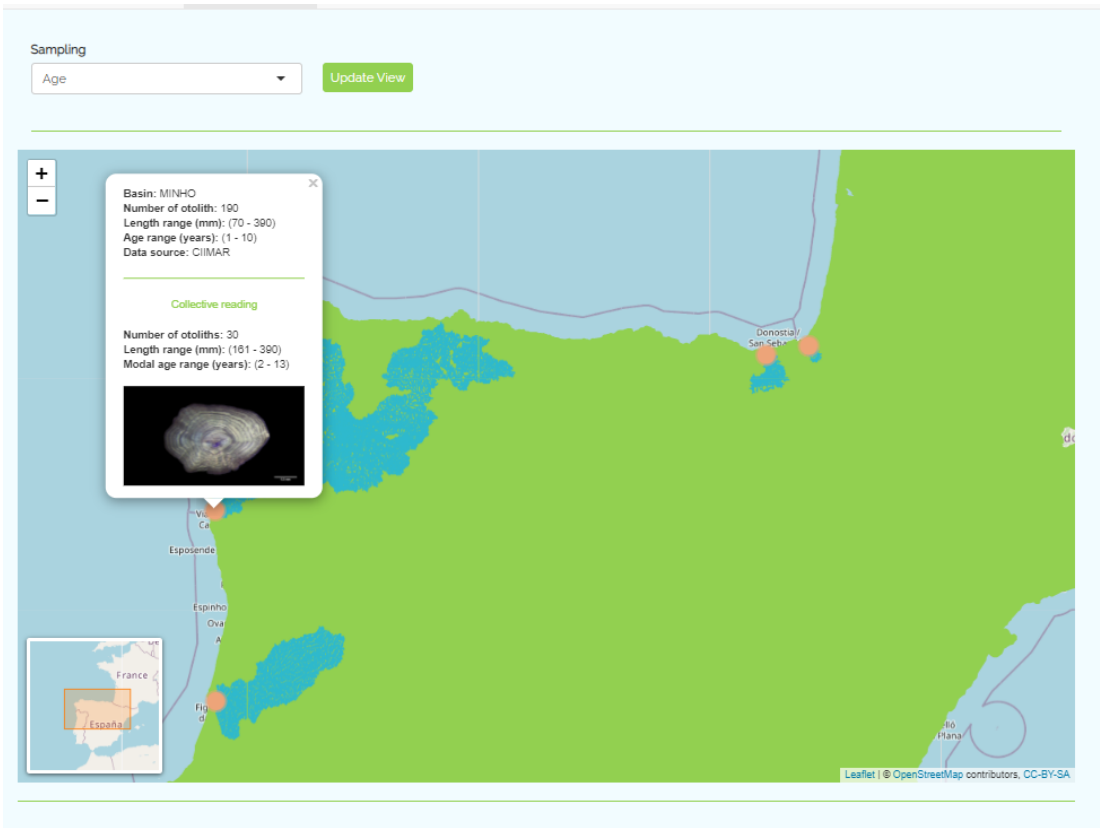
Sampling

Age

Update View

+
−

×
Basin: MINHO
Number of otolith: 190
Length range (mm): (70 - 390)
Age range (years): (1 - 10)
Data source: CIIMAR

Collective reading

Number of otoliths: 30
Length range (mm): (161 - 390)
Modal age range (years): (2 - 13)

Donostia / San Seba

Vi
Ca

Esposende

Espinho
Ova
A

Fig
d

lló
Plana

do

France
España

Leaflet | © OpenStreetMap contributors, CC-BY-SA